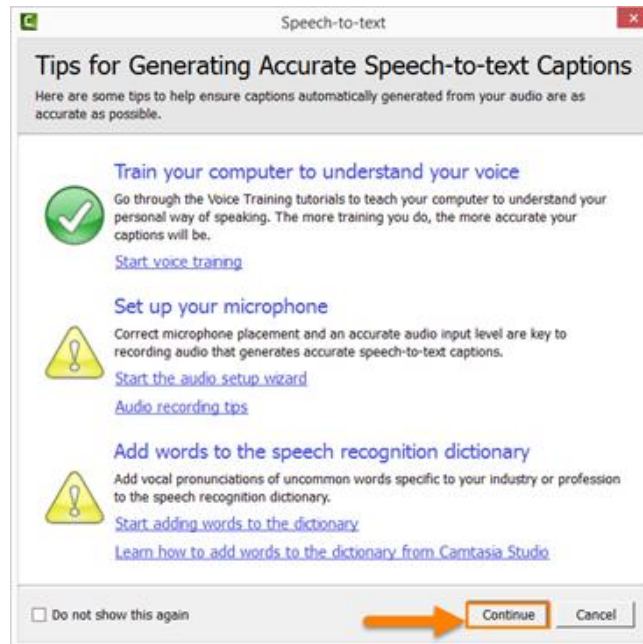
Speech-to-text

Tips for Generating Accurate Speech-to-text Captions

Here are some tips to help ensure captions automatically generated from your audio are as accurate as possible.

Train your computer to understand your voice

Go through the Voice Training tutorials to teach your computer to understand your personal way of speaking. The more training you do, the more accurate your captions will be.

Start voice training

Set up your microphone

Correct microphone placement and an accurate audio input level are key to recording audio that generates accurate speech-to-text captions.

Start the audio setup wizard

Audio recording tips

Add words to the speech recognition dictionary

Add vocal pronunciations of uncommon words specific to your industry or profession to the speech recognition dictionary.

Start adding words to the dictionary

Learn how to add words to the dictionary from Camtasia Studio

Do not show this again

Continue

Cancel